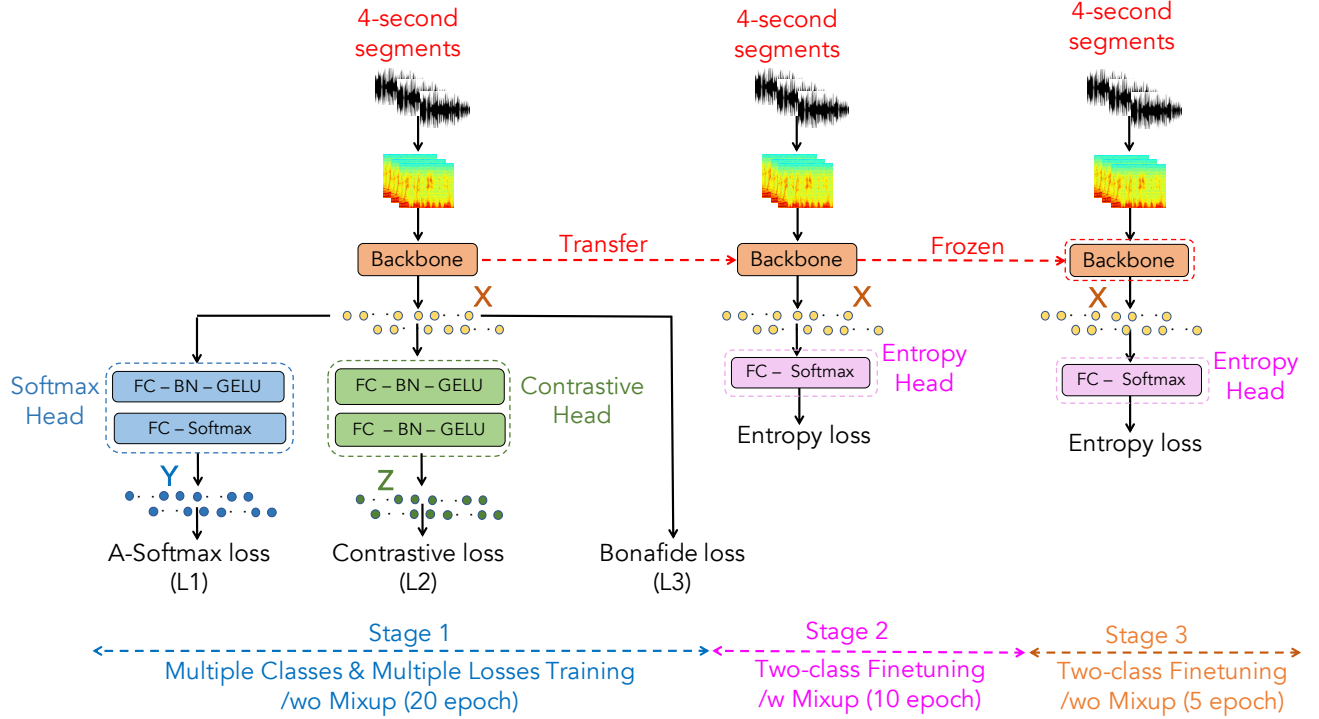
4-second segments

4-second segments

4-second segments

Backbone

Transfer

Backbone

Frozen

Backbone

X

X

X

Softmax Head

FC – BN – GELU

FC – Softmax

FC – BN – GELU

FC – BN – GELU

Contrastive Head

FC – Softmax

Entropy Head

Entropy loss

FC – Softmax

Entropy Head

Entropy loss

Y

Z

A-Softmax loss (L1)

Contrastive loss (L2)

Bonafide loss (L3)

Stage 1
Multiple Classes & Multiple Losses Training /wo Mixup (20 epoch)

Stage 2
Two-class Finetuning /w Mixup (10 epoch)

Stage 3
Two-class Finetuning /wo Mixup (5 epoch)